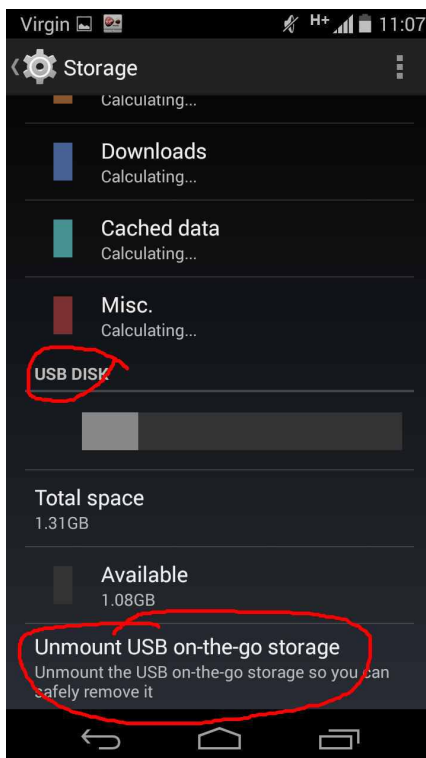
Virgin H+ 11:07

Storage

Calculating...

Downloads
Calculating...

Cached data
Calculating...

Misc.
Calculating...

USB DISK

Total space
1.31GB

Available
1.08GB

Unmount USB on-the-go storage
Unmount the USB on-the-go storage so you can safely remove it